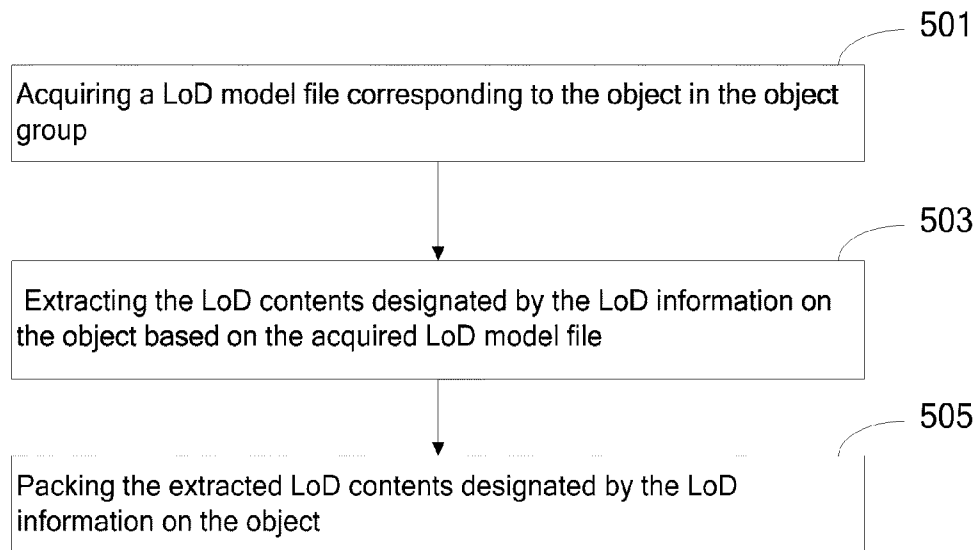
501

Acquiring a LoD model file corresponding to the object in the object group

503

Extracting the LoD contents designated by the LoD information on the object based on the acquired LoD model file

505

Packing the extracted LoD contents designated by the LoD information on the object